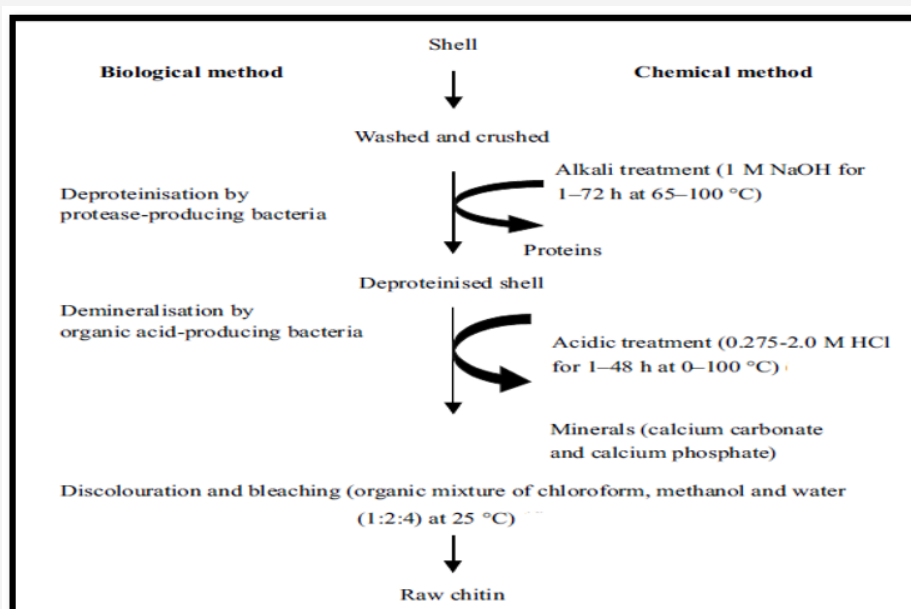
Shell

Biological method

Chemical method

Washed and crushed

Alkali treatment (1 M NaOH for 1–72 h at 65–100 °C)

Deproteinisation by protease-producing bacteria

Proteins

Deproteinised shell

Demineralisation by organic acid-producing bacteria

Acidic treatment (0.275-2.0 M HCl for 1–48 h at 0–100 °C)

Minerals (calcium carbonate and calcium phosphate)

Discolouration and bleaching (organic mixture of chloroform, methanol and water (1:2:4) at 25 °C)

Raw chitin